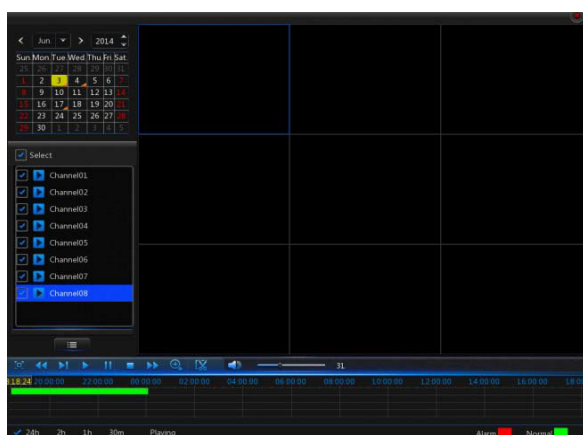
< Jun > 2014

| Sun | Mon | Tue | Wed | Thu | Fri | Sat. |
|---|---|---|---|---|---|---|
| 25 | 26 | 27 | 28 | 29 | 30 | 31 |
| 1 | 2 | 3 | 4 | 5 | 6 | 7 |
| 8 | 9 | 10 | 11 | 12 | 13 | 14 |
| 15 | 16 | 17 | 18 | 19 | 20 | 21 |
| 22 | 23 | 24 | 25 | 26 | 27 | 28 |
| 29 | 30 | 1 | 2 | 3 | 4 | 5 |

Select

Channel01
Channel02
Channel03
Channel04
Channel05
Channel06
Channel07
Channel08

31

18:24 20:00:00 22:00:00 00:00:00 02:00:00 04:00:00 06:00:00 08:00:00 10:00:00 12:00:00 14:00:00 16:00:00 18:0

24h 2h 1h 30m Playing

Alarm Normal